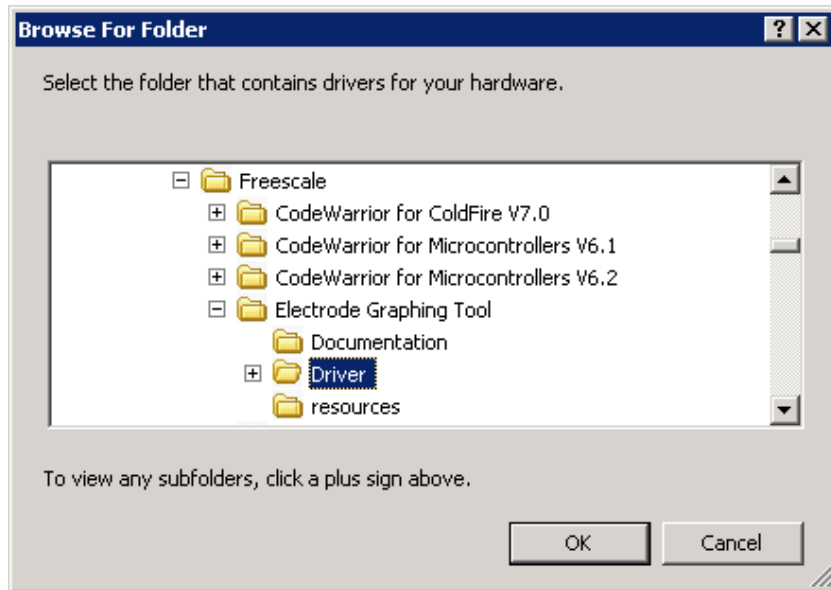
Browse For Folder

?

Select the folder that contains drivers for your hardware.

Freescale
CodeWarrior for ColdFire V7.0
CodeWarrior for Microcontrollers V6.1
CodeWarrior for Microcontrollers V6.2
Electrode Graphing Tool
Documentation
Driver
resources

To view any subfolders, click a plus sign above.

OK
Cancel